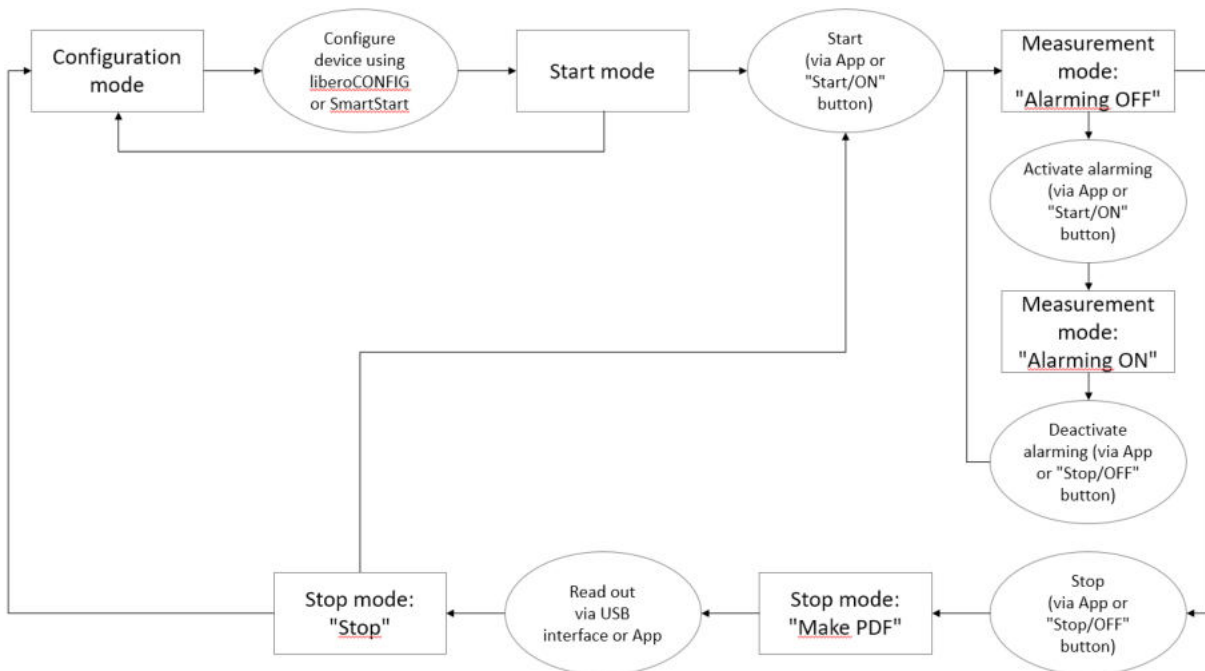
Configuration mode

Configure device using liberoCONFIG or SmartStart

Start mode

Start (via App or "Start/ON" button)

Measurement mode: "Alarming OFF"

Activate alarming (via App or "Start/ON" button)

Measurement mode: "Alarming ON"

Deactivate alarming (via App or "Stop/OFF" button)

Stop (via App or "Stop/OFF" button)

Stop mode: "Make PDF"

Read out via USB interface or App

Stop mode: "Stop"